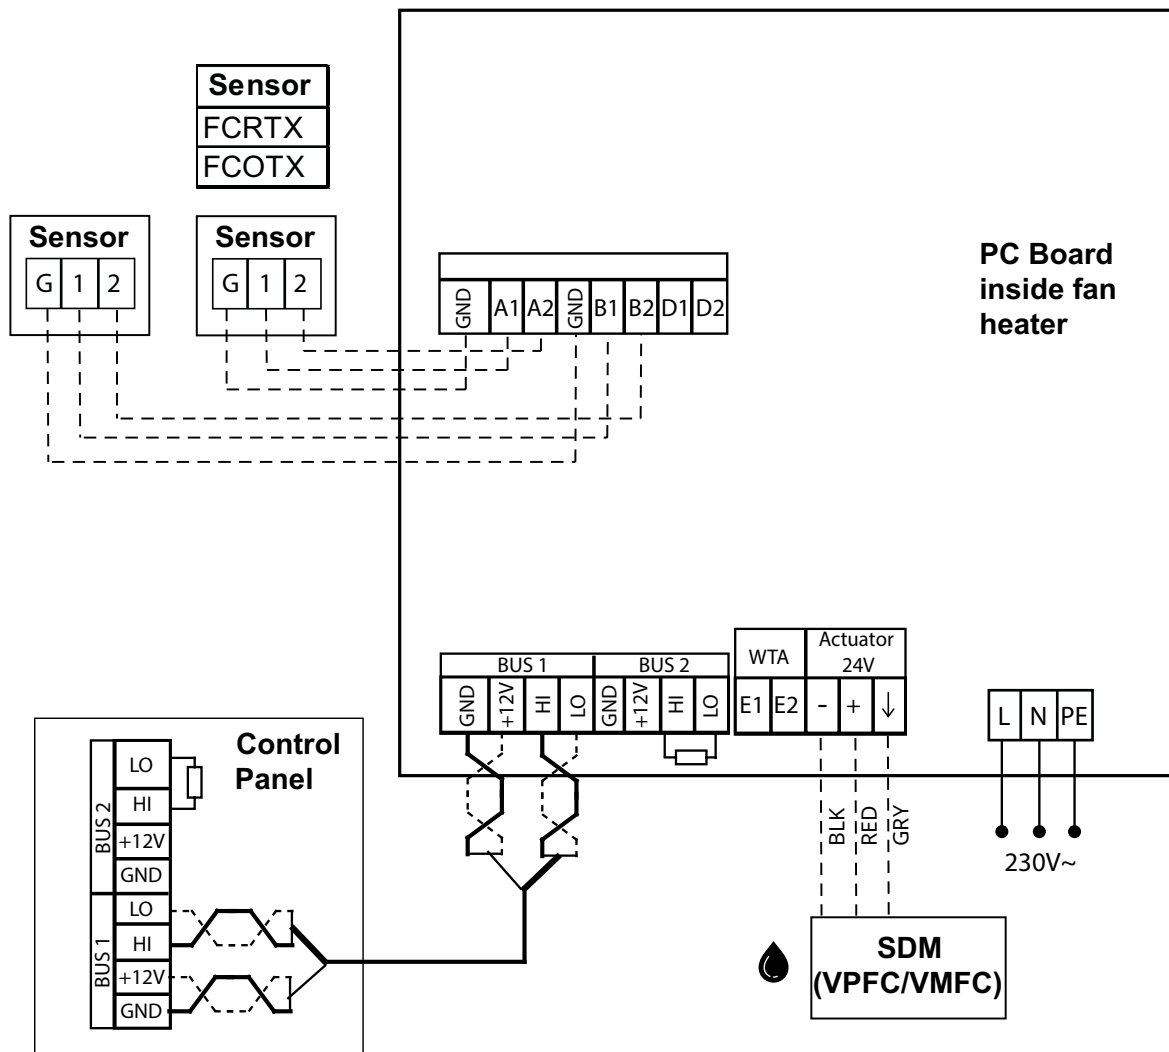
| Sensor |
|---|
| FCRTX |
| FCOTX |

Sensor
G 1 2

Sensor
G 1 2

GND A1 A2 GND B1 B2 D1 D2

PC Board inside fan heater

BUS 1
GND +12V HI LO

BUS 2
GND +12V HI LO

WTA
E1 E2

Actuator 24V
- + ↓

L N PE

Control Panel

BUS 2
LO
HI
+12V
GND

BUS 1
LO
HI
+12V
GND

BLK RED GRY

230V~

SDM (VPFC/VMFC)